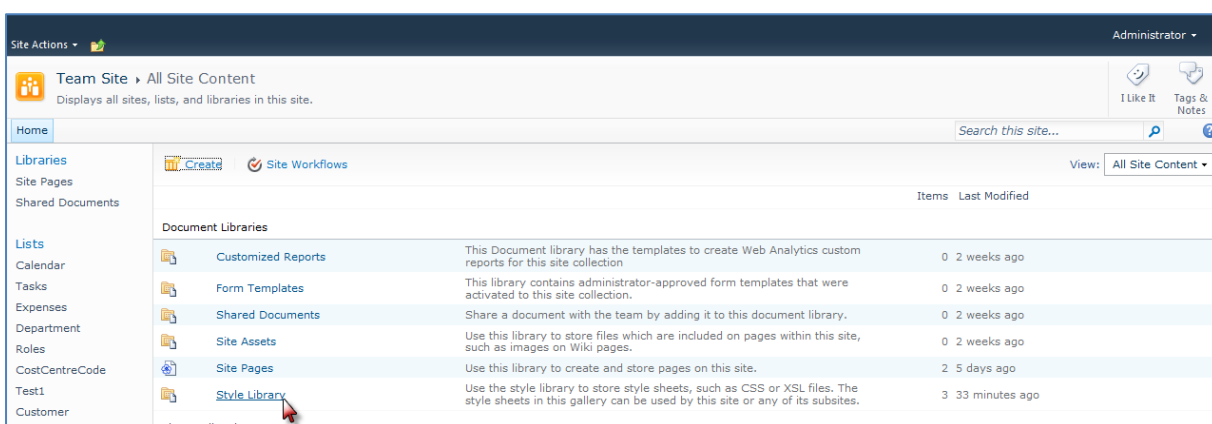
Site Actions ▾

Administrator ▾

Team Site ▸ All Site Content

Displays all sites, lists, and libraries in this site.

I Like It

Tags & Notes

Home

Search this site...

Libraries

Site Pages

Shared Documents

Lists

Calendar

Tasks

Expenses

Department

Roles

CostCentreCode

Test1

Customer

Create

Site Workflows

View: All Site Content ▾

| | | | Items | Last Modified |
|---|---|---|---|---|
| Document Libraries | | | | |
| | Customized Reports | This Document library has the templates to create Web Analytics custom reports for this site collection | 0 | 2 weeks ago |
| | Form Templates | This library contains administrator-approved form templates that were activated to this site collection. | 0 | 2 weeks ago |
| | Shared Documents | Share a document with the team by adding it to this document library. | 0 | 2 weeks ago |
| | Site Assets | Use this library to store files which are included on pages within this site, such as images on Wiki pages. | 0 | 2 weeks ago |
| | Site Pages | Use this library to create and store pages on this site. | 2 | 5 days ago |
| | Style Library | Use the style library to store style sheets, such as CSS or XSL files. The style sheets in this gallery can be used by this site or any of its subsites. | 3 | 33 minutes ago |